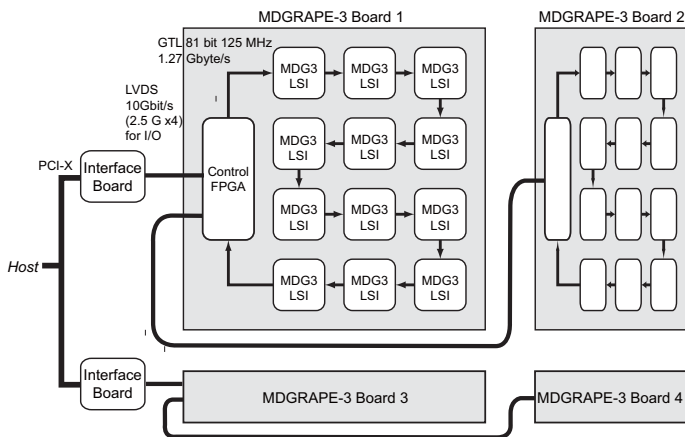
MDGRAPE-3 Board 1

MDGRAPE-3 Board 2

GTL 81 bit 125 MHz
1.27 Gbyte/s

LVDS
10Gbit/s
(2.5 G x4)
for I/O

PCI-X

Interface Board

Control FPGA

MDG3 LSI

MDG3 LSI

MDG3 LSI

MDG3 LSI

MDG3 LSI

MDG3 LSI

MDG3 LSI

MDG3 LSI

MDG3 LSI

MDG3 LSI

MDG3 LSI

MDG3 LSI

Host

Interface Board

MDGRAPE-3 Board 3

MDGRAPE-3 Board 4